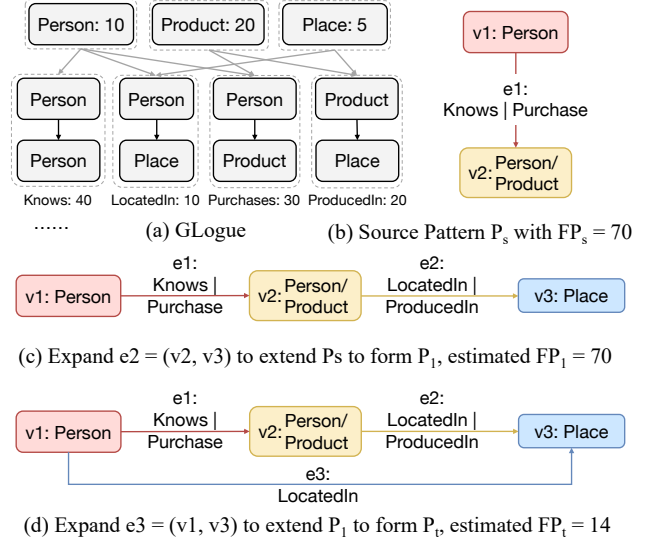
Person: 10
Product: 20
Place: 5

Person
Person
Knows: 40

Person
Place
LocatedIn: 10

Person
Product
Purchases: 30

Product
Place
ProducedIn: 20

......

(a) GLogue

v1: Person
e1: Knows | Purchase
v2: Person/ Product

(b) Source Pattern $P_s$ with $FP_s = 70$

v1: Person
e1: Knows | Purchase
v2: Person/ Product
e2: LocatedIn | ProducedIn
v3: Place

(c) Expand e2 = (v2, v3) to extend Ps to form $P_1$, estimated $FP_1 = 70$

v1: Person
e1: Knows | Purchase
v2: Person/ Product
e2: LocatedIn | ProducedIn
v3: Place
e3: LocatedIn

(d) Expand e3 = (v1, v3) to extend $P_1$ to form $P_t$, estimated $FP_t = 14$